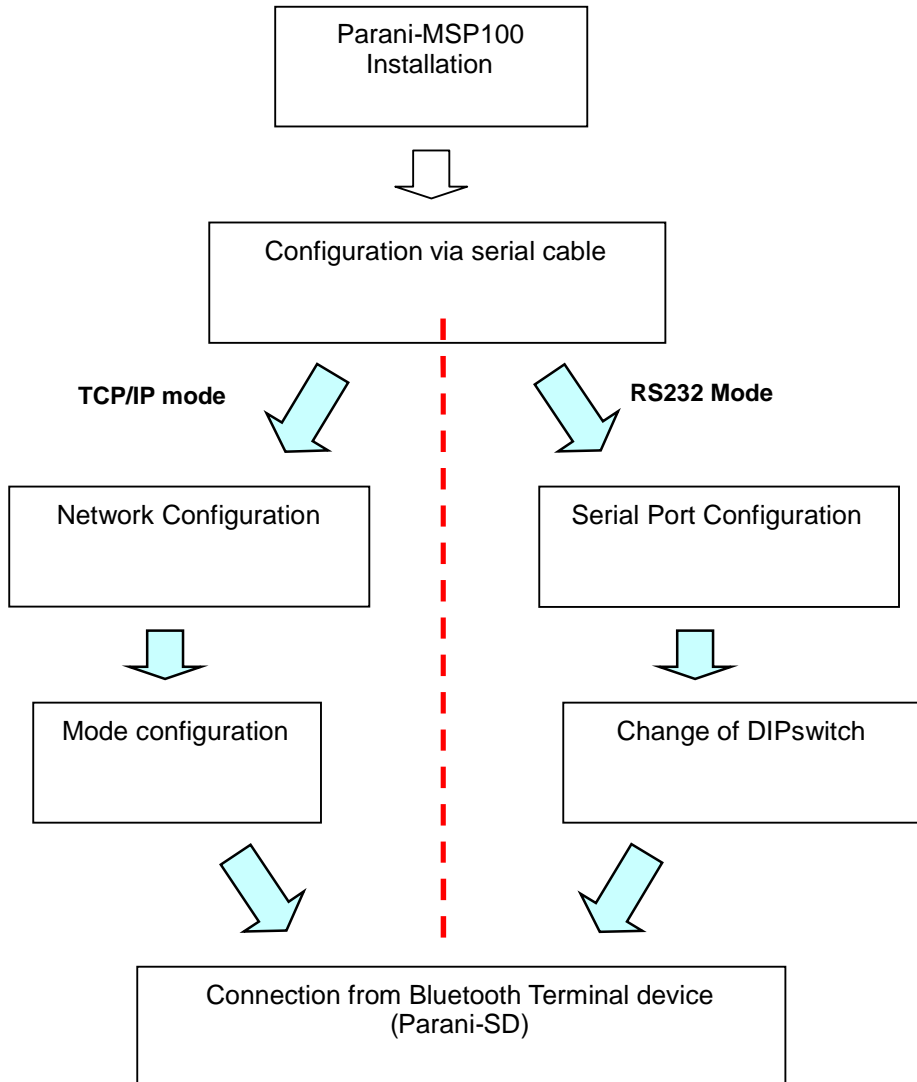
Parani-MSP100 Installation

Configuration via serial cable

TCP/IP mode

RS232 Mode

Network Configuration

Mode configuration

Serial Port Configuration

Change of DIPswitch

Connection from Bluetooth Terminal device (Parani-SD)